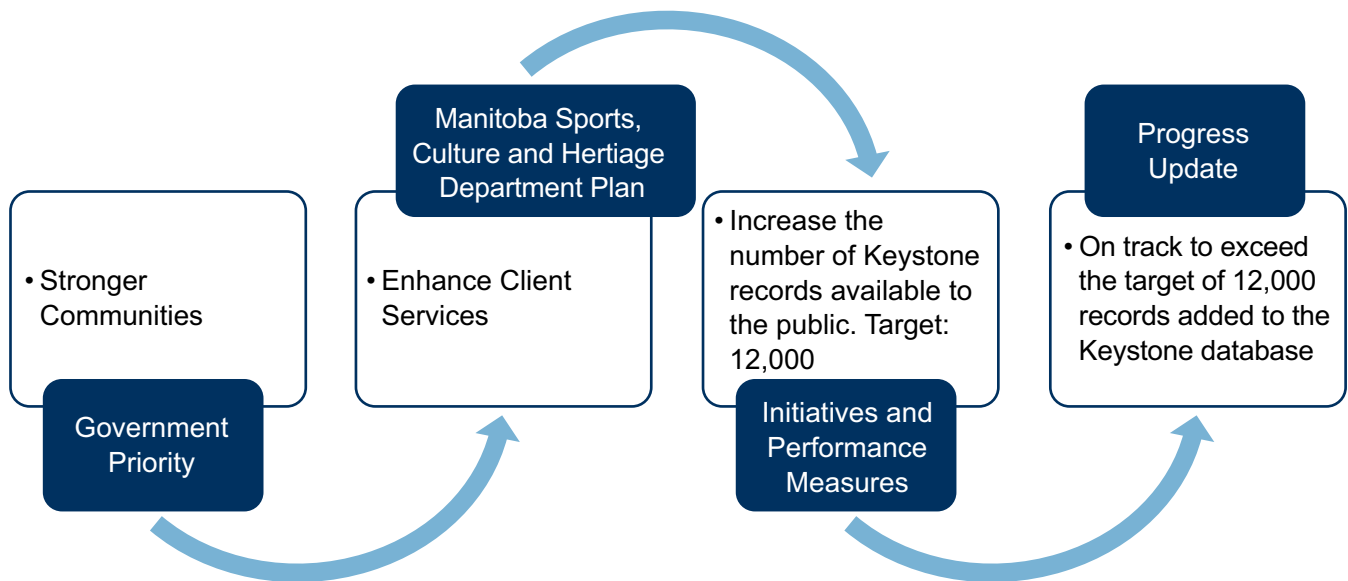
• Stronger Communities

Government Priority

Manitoba Sports, Culture and Hertiage Department Plan

• Enhance Client Services

• Increase the number of Keystone records available to the public. Target: 12,000

Initiatives and Performance Measures

Progress Update

• On track to exceed the target of 12,000 records added to the Keystone database